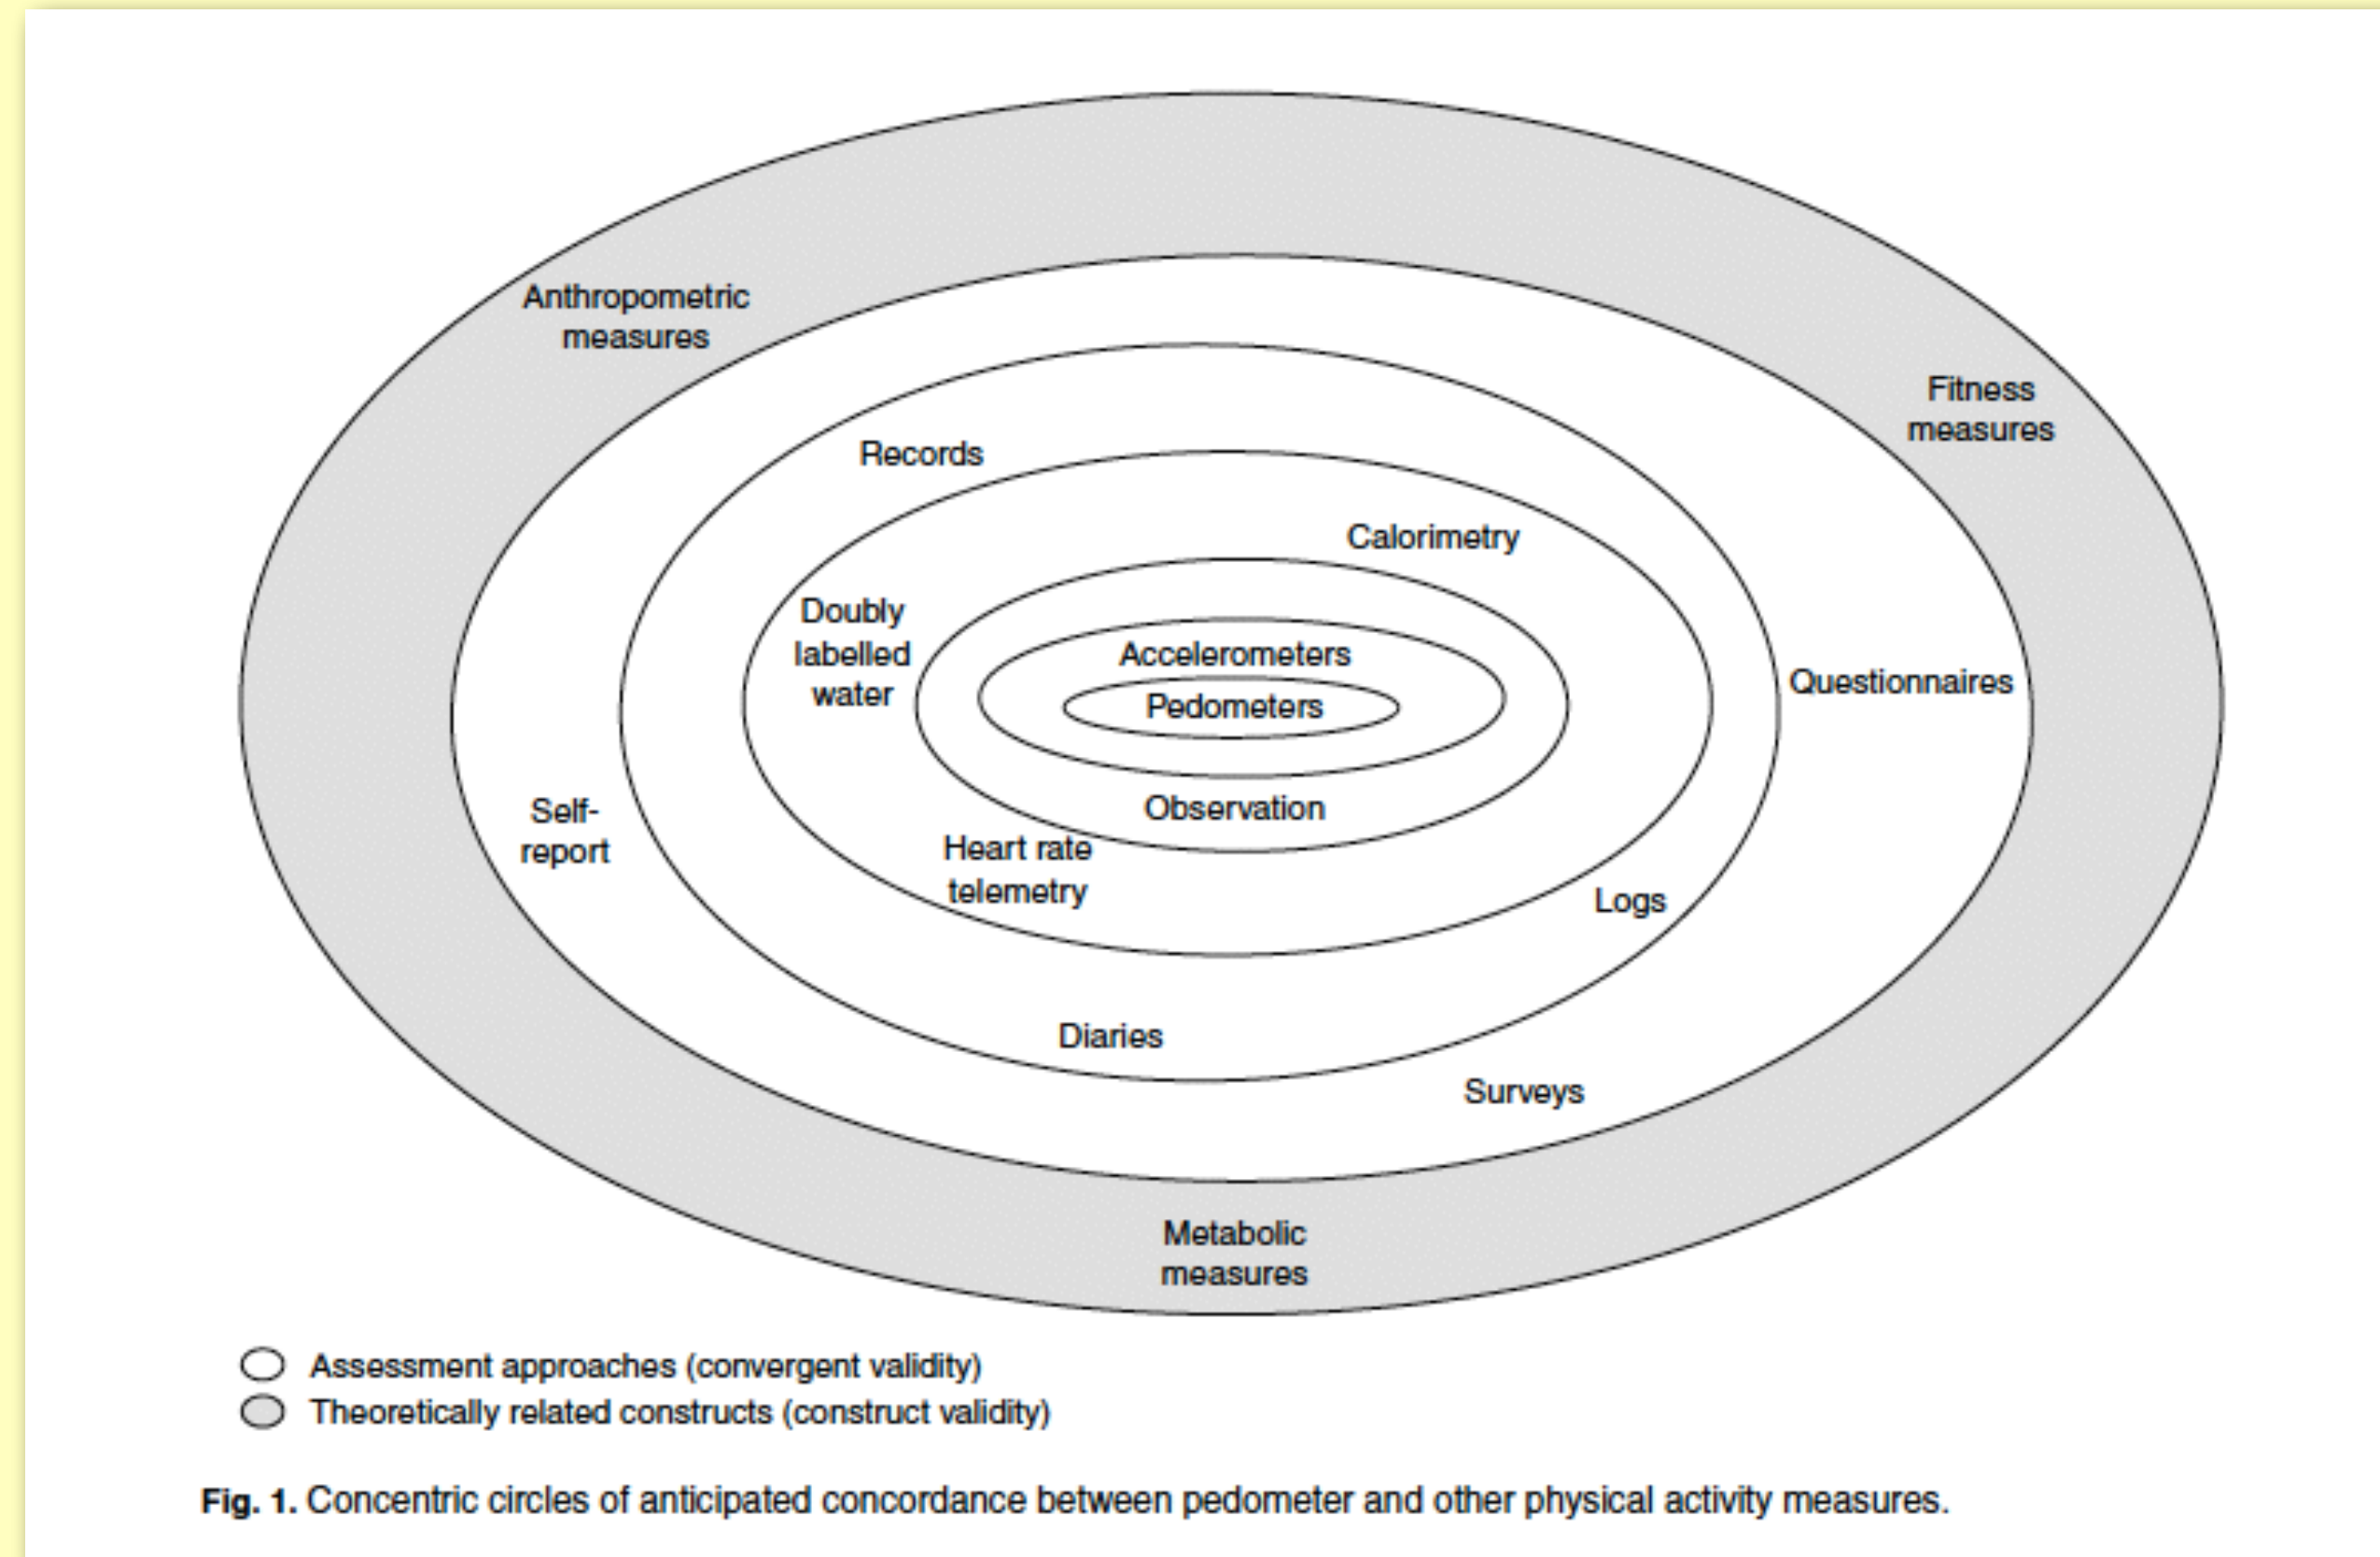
Anthropometric measures

Fitness measures

Records

Calorimetry

Doubly labelled water

Accelerometers

Pedometers

Questionnaires

Self-report

Observation

Heart rate telemetry

Logs

Diaries

Surveys

Metabolic measures

Assessment approaches (convergent validity)
Theoretically related constructs (construct validity)

Fig. 1. Concentric circles of anticipated concordance between pedometer and other physical activity measures.